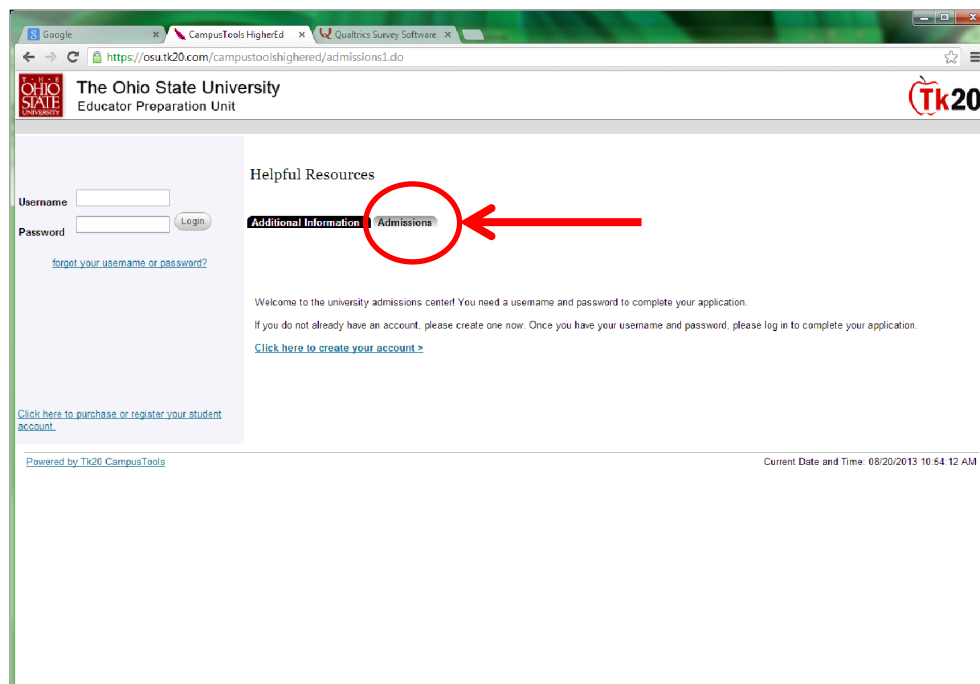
Google ×
CampusTools HigherEd ×
Qualtrics Survey Software ×

https://osu.tk20.com/campustoolshighered/admissions1.do

THE OHIO STATE UNIVERSITY

The Ohio State University
Educator Preparation Unit

Tk20

Username
Password
Login

forgot your username or password?

Click here to purchase or register your student account.

Helpful Resources

Additional Information
Admissions

Welcome to the university admissions center! You need a username and password to complete your application.

If you do not already have an account, please create one now. Once you have your username and password, please log in to complete your application.

Click here to create your account >

Powered by Tk20 CampusTools

Current Date and Time: 08/20/2013 10:54:12 AM